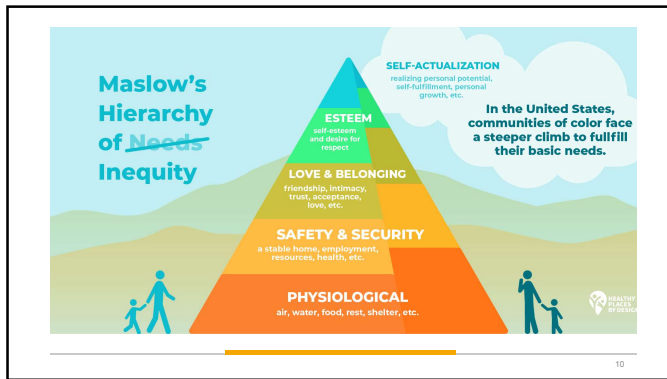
Maslow's Hierarchy of Needs Inequity

SELF-ACTUALIZATION
realizing personal potential, self-fulfillment, personal growth, etc.

In the United States, communities of color face a steeper climb to fullfill their basic needs.

ESTEEM
self-esteem and desire for respect

LOVE & BELONGING
friendship, intimacy, trust, acceptance, love, etc.

SAFETY & SECURITY
a stable home, employment, resources, health, etc.

PHYSIOLOGICAL
air, water, food, rest, shelter, etc.

HEALTHY PLACES BY DESIGN

10